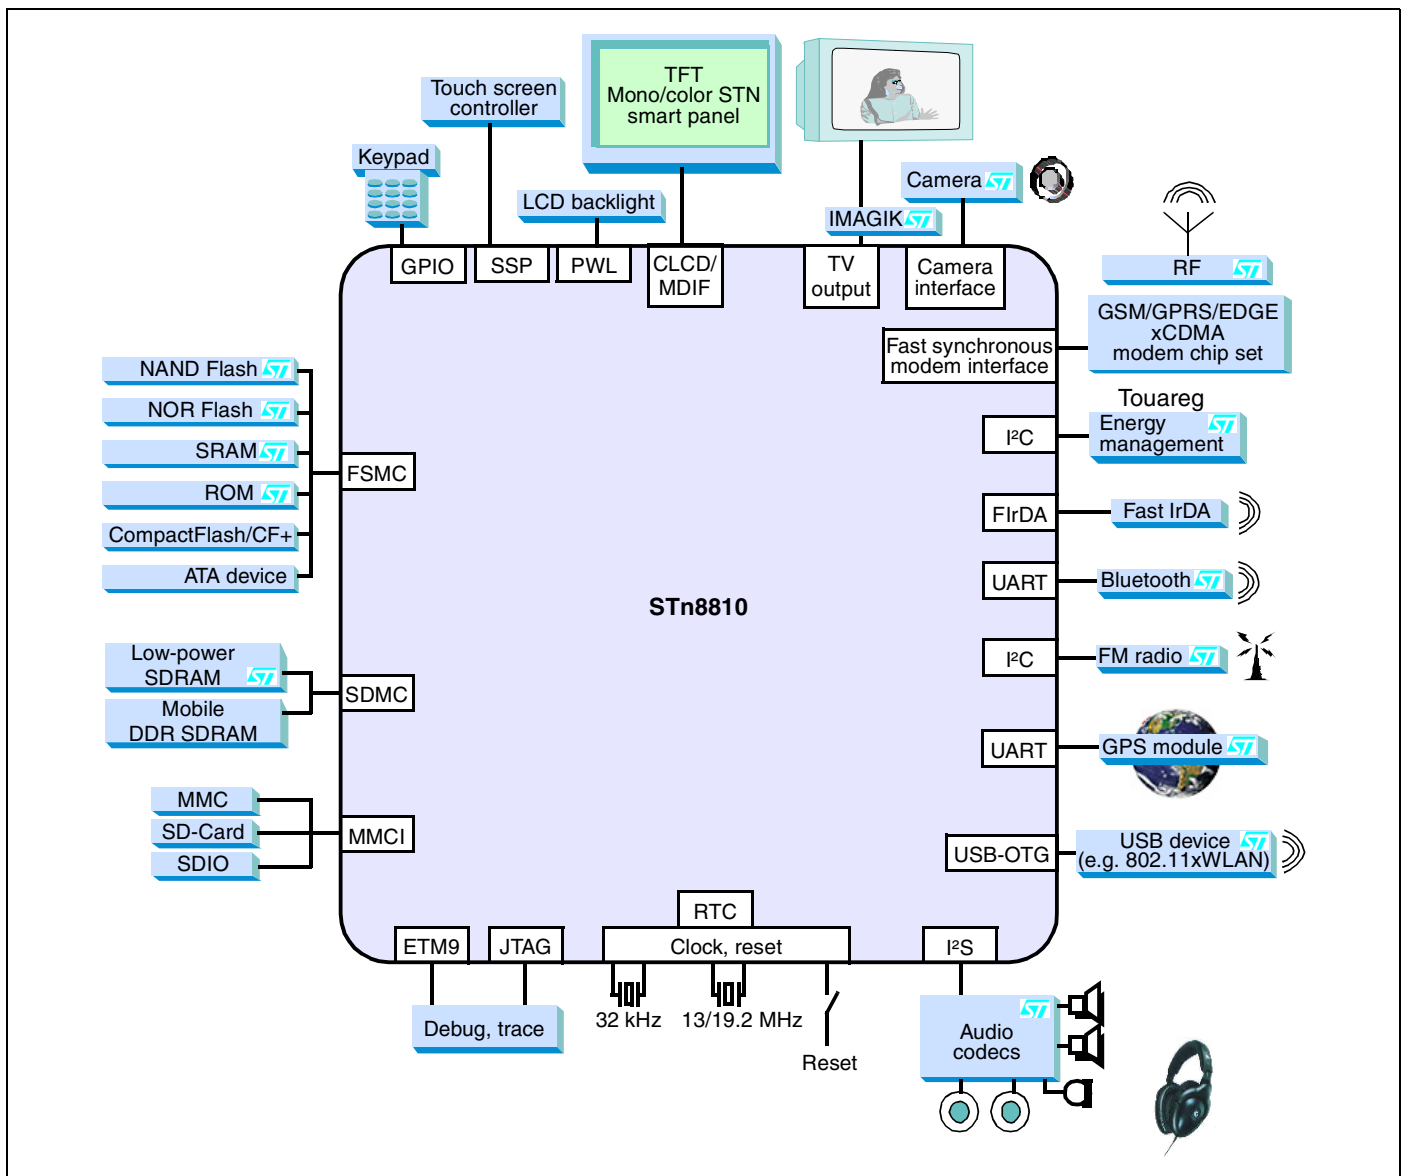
Touch screen controller

TFT
Mono/color STN
smart panel

Keypad

LCD backlight

Camera

IMAGIK

RF

GPIO SSP PWL CLCD/ MDIF TV output Camera interface

GSM/GPRS/EDGE
xCDMA
modem chip set

Fast synchronous modem interface

Touareg

Energy management

$I^2C$

NAND Flash
NOR Flash
SRAM
ROM
CompactFlash/CF+
ATA device

FSMC

FIrDA

Fast IrDA

UART

Bluetooth

STn8810

$I^2C$

FM radio

Low-power SDRAM
Mobile DDR SDRAM

SDMC

UART

GPS module

MMC
SD-Card
SDIO

MMCI

USB-OTG

USB device (e.g. 802.11xWLAN)

RTC

ETM9 JTAG Clock, reset $I^2S$

Debug, trace

32 kHz 13/19.2 MHz

Reset

Audio codecs